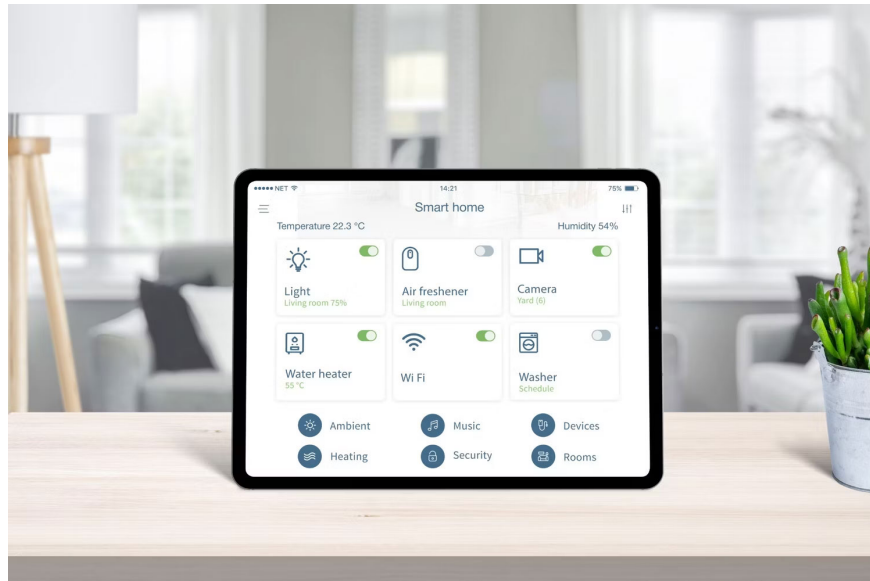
••••• NET 14:21 75%

Smart home

Temperature 22.3 °C

Humidity 54%

Light
Living room 75%

Air freshener
Living room

Camera
Yard (6)

Water heater
55 °C

Wi Fi

Washer
Schedule

Ambient

Music

Devices

Heating

Security

Rooms